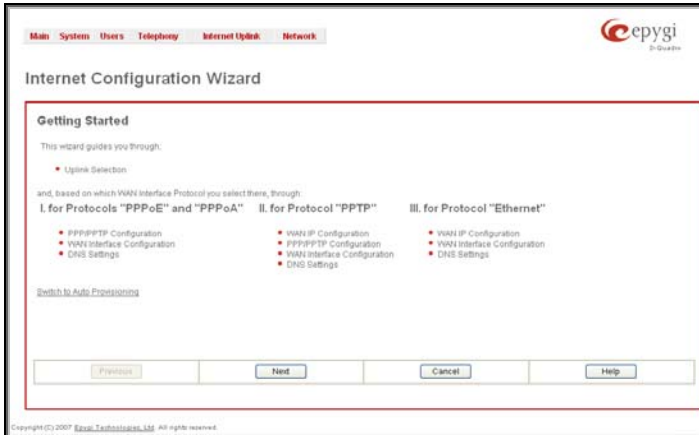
Main System Users Telephony Internet Uplink Network

epygi
Q-Quadro

Internet Configuration Wizard

Getting Started

This wizard guides you through:

• Uplink Selection

and, based on which WAN Interface Protocol you select there, through:

I. for Protocols "PPPoE" and "PPPoA"

• PPP/PPTP Configuration
• WAN Interface Configuration
• DNS Settings

II. for Protocol "PPTP"

• WAN IP Configuration
• PPP/PPTP Configuration
• WAN Interface Configuration
• DNS Settings

III. for Protocol "Ethernet"

• WAN IP Configuration
• WAN Interface Configuration
• DNS Settings

Switch to Auto Provisioning

Previous Next Cancel Help

Copyright (C) 2007 Epygi Technologies, Ltd. All rights reserved.